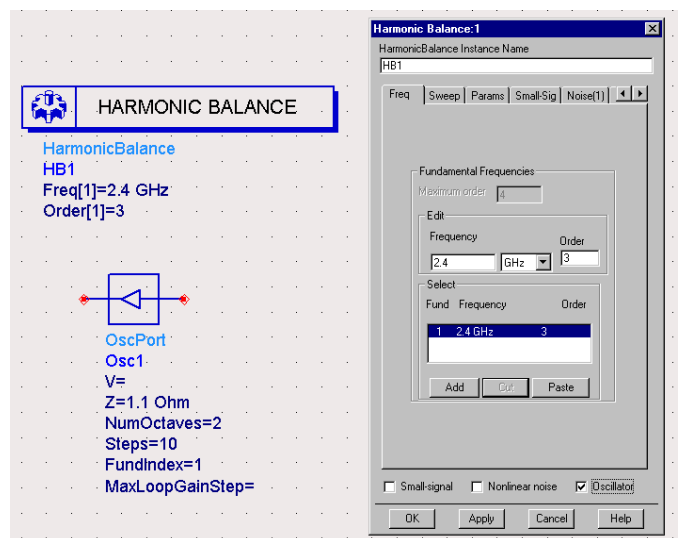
HARMONIC BALANCE

HarmonicBalance
HB1
Freq[1]=2.4 GHz
Order[1]=3

OscPort
Osc1
V=
Z=1.1 Ohm
NumOctaves=2
Steps=10
FundIndex=1
MaxLoopGainStep=

Harmonic Balance:1

HarmonicBalance Instance Name

HB1

Freq | Sweep | Params | Small-Sig | Noise(1)

Fundamental Frequencies

Maximum order 4

Edit

Frequency

Order

2.4 GHz 3

Select

Fund Frequency Order

1 2.4 GHz 3

Add Cut Paste

Small-signal Nonlinear noise Oscillator

OK Apply Cancel Help